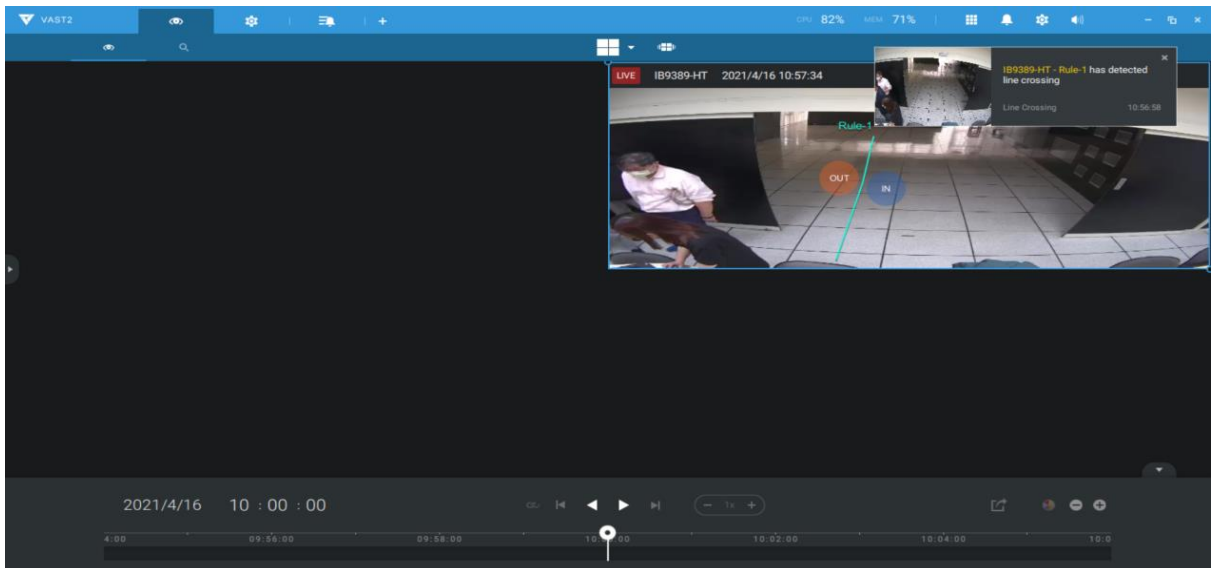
VAST2

CPU 82% MEM 71%

LIVE IB9389-HT 2021/4/16 10:57:34

Rule-1

OUT

IN

IB9389-HT - Rule-1 has detected line crossing

Line Crossing 10:56:58

2021/4/16 10 : 00 : 00

1x

4:00 09:56:00 09:58:00 10:00:00 10:02:00 10:04:00 10:0